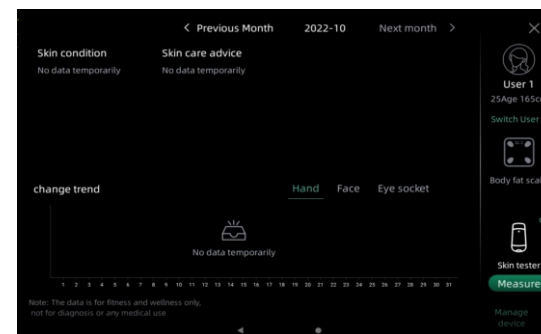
< Previous Month 2022-10 Next month >

×

Skin condition
No data temporarily

Skin care advice
No data temporarily

User 1
25Age 165c

Switch User

Body fat sca

change trend

Hand Face Eye socket

No data temporarily

1 2 3 4 5 6 7 8 9 10 11 12 13 14 15 16 17 18 19 20 21 22 23 24 25 26 27 28 29 30 31

Skin tester

Measure

Note: The data is for fitness and wellness only, not for diagnosis or any medical use

Manage device